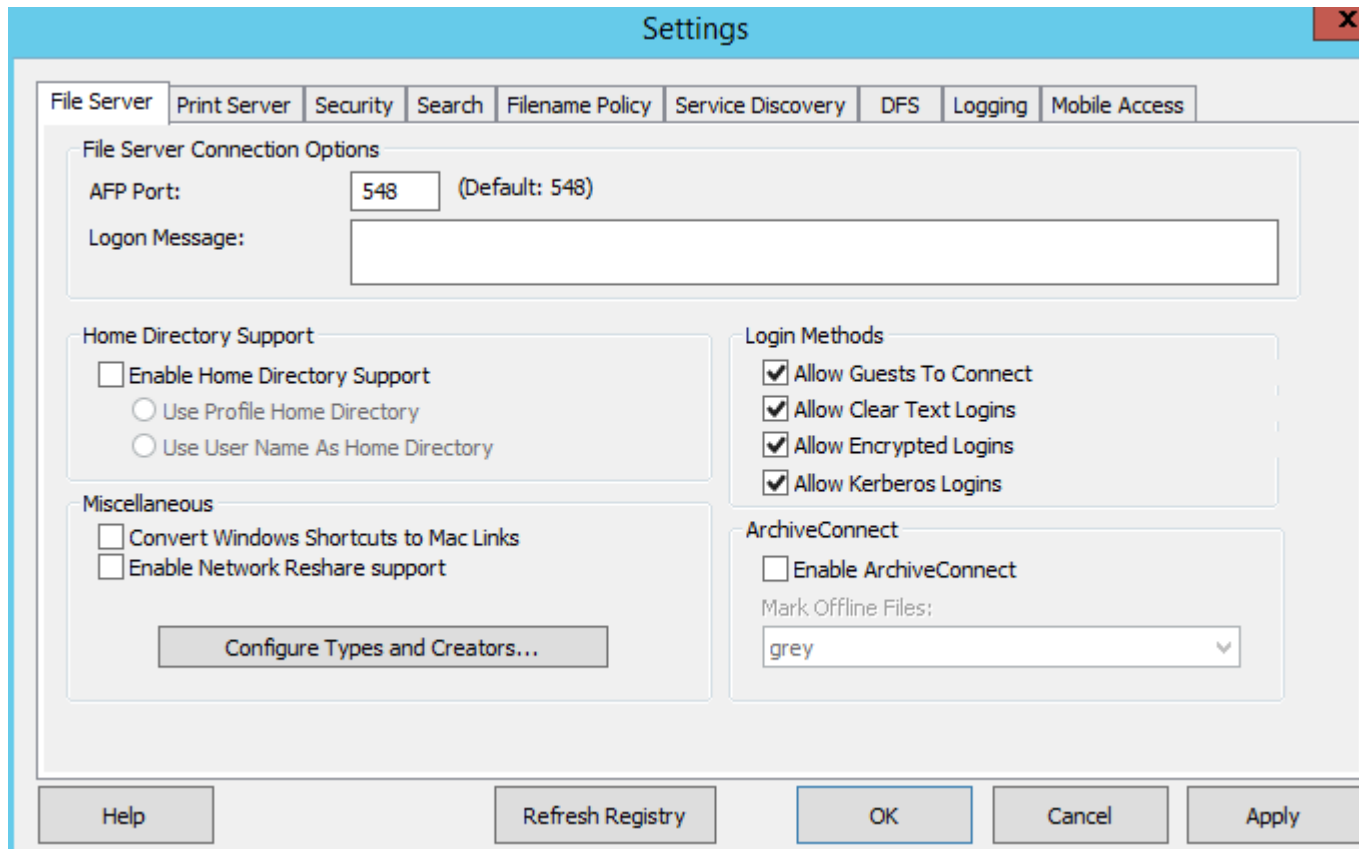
Settings

File Server | Print Server | Security | Search | Filename Policy | Service Discovery | DFS | Logging | Mobile Access

File Server Connection Options
AFP Port: 548 (Default: 548)
Logon Message:

Home Directory Support
Enable Home Directory Support
Use Profile Home Directory
Use User Name As Home Directory

Login Methods
Allow Guests To Connect
Allow Clear Text Logins
Allow Encrypted Logins
Allow Kerberos Logins

Miscellaneous
Convert Windows Shortcuts to Mac Links
Enable Network Reshare support

Configure Types and Creators...

ArchiveConnect
Enable ArchiveConnect
Mark Offline Files:
grey

Help
Refresh Registry
OK
Cancel
Apply